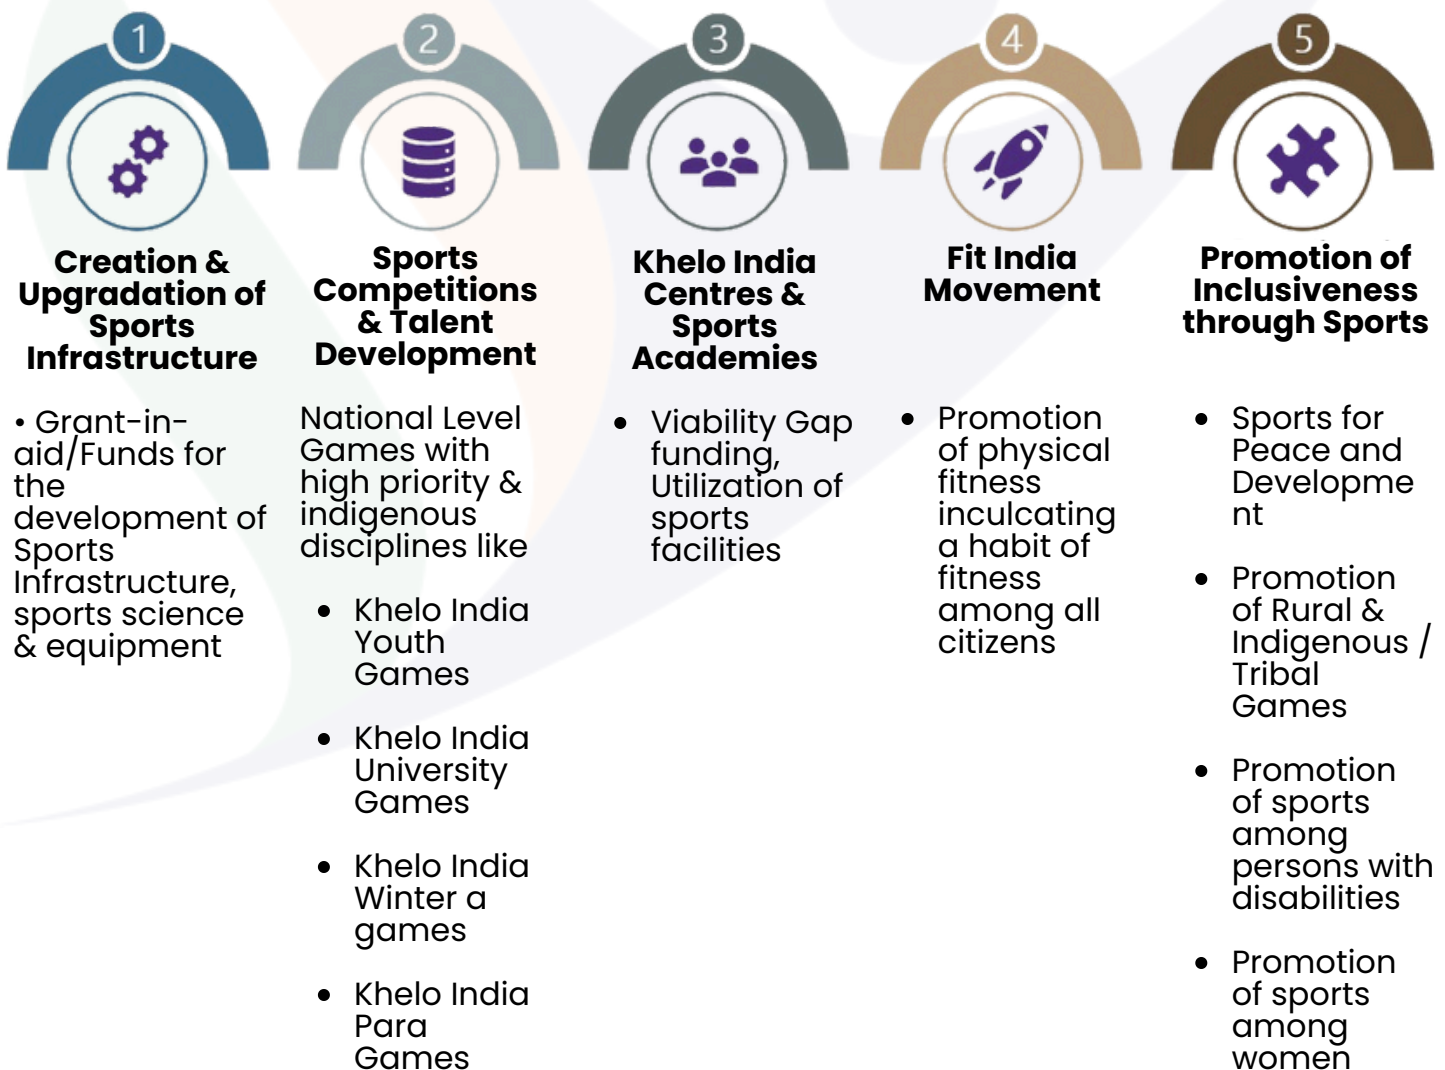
1

Creation & Upgradation of Sports Infrastructure

• Grant-in-aid/Funds for the development of Sports Infrastructure, sports science & equipment

2

Sports Competitions & Talent Development

National Level Games with high priority & indigenous disciplines like

- Khelo India Youth Games
- Khelo India University Games
- Khelo India Winter a games
- Khelo India Para Games

3

Khelo India Centres & Sports Academies

- Viability Gap funding, Utilization of sports facilities

4

Fit India Movement

- Promotion of physical fitness inculcating a habit of fitness among all citizens

5

Promotion of Inclusiveness through Sports

- Sports for Peace and Developme nt
- Promotion of Rural & Indigenous / Tribal Games
- Promotion of sports among persons with disabilities
- Promotion of sports among women